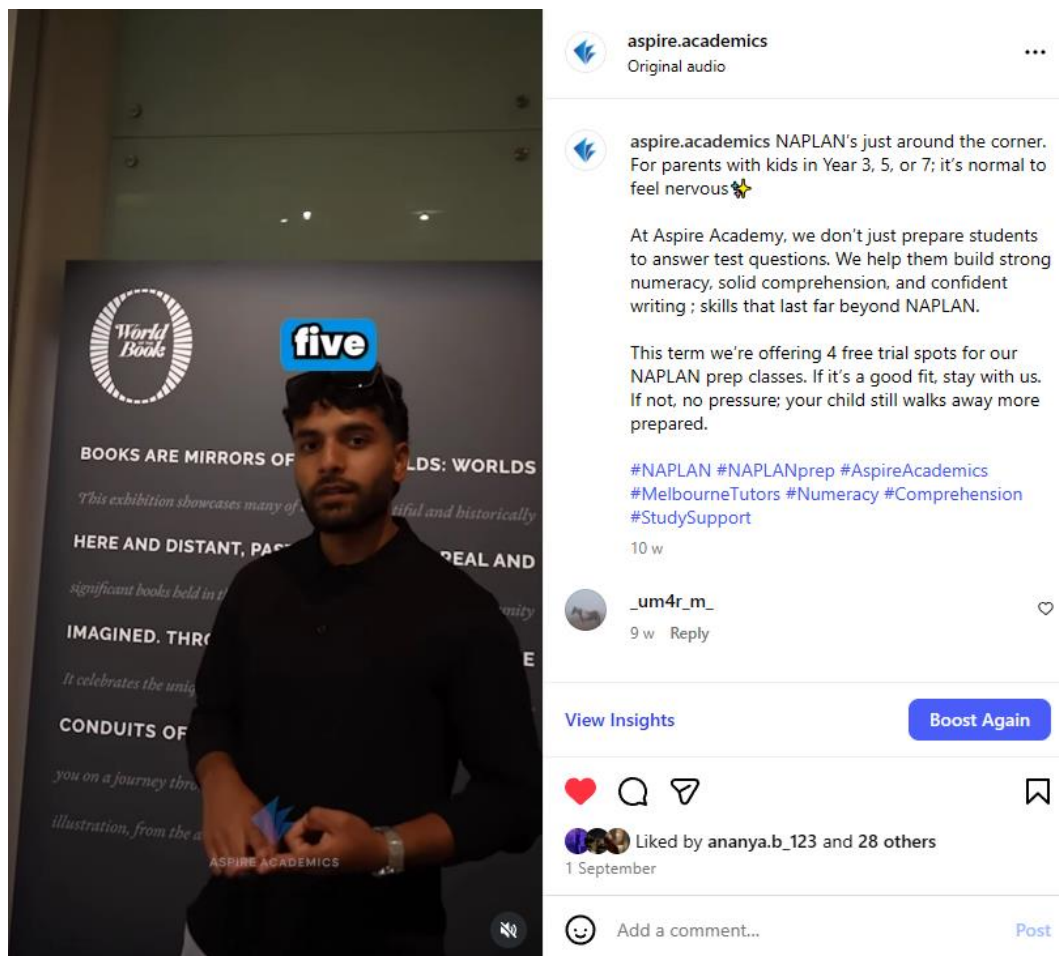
World Book

five

BOOKS ARE MIRRORS OF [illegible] LDS: WORLDS

This exhibition showcases many of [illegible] tiful and historically

HERE AND DISTANT, PAS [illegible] REAL AND

significant books held in t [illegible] mity

IMAGINED. THRO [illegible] E

It celebrates the uniq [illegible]

CONDUITS OF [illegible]

you on a journey thro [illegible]

illustration, from the a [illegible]

ASPIRE ACADEMICS

aspire.academics
Original audio

...

aspire.academics NAPLAN's just around the corner. For parents with kids in Year 3, 5, or 7; it's normal to feel nervous✨

At Aspire Academy, we don't just prepare students to answer test questions. We help them build strong numeracy, solid comprehension, and confident writing ; skills that last far beyond NAPLAN.

This term we're offering 4 free trial spots for our NAPLAN prep classes. If it's a good fit, stay with us. If not, no pressure; your child still walks away more prepared.

#NAPLAN #NAPLANprep #AspireAcademics #MelbourneTutors #Numeracy #Comprehension #StudySupport

10 w

_um4r_m_
9 w Reply

View Insights

Boost Again

Liked by ananya.b_123 and 28 others
1 September

Add a comment...

Post